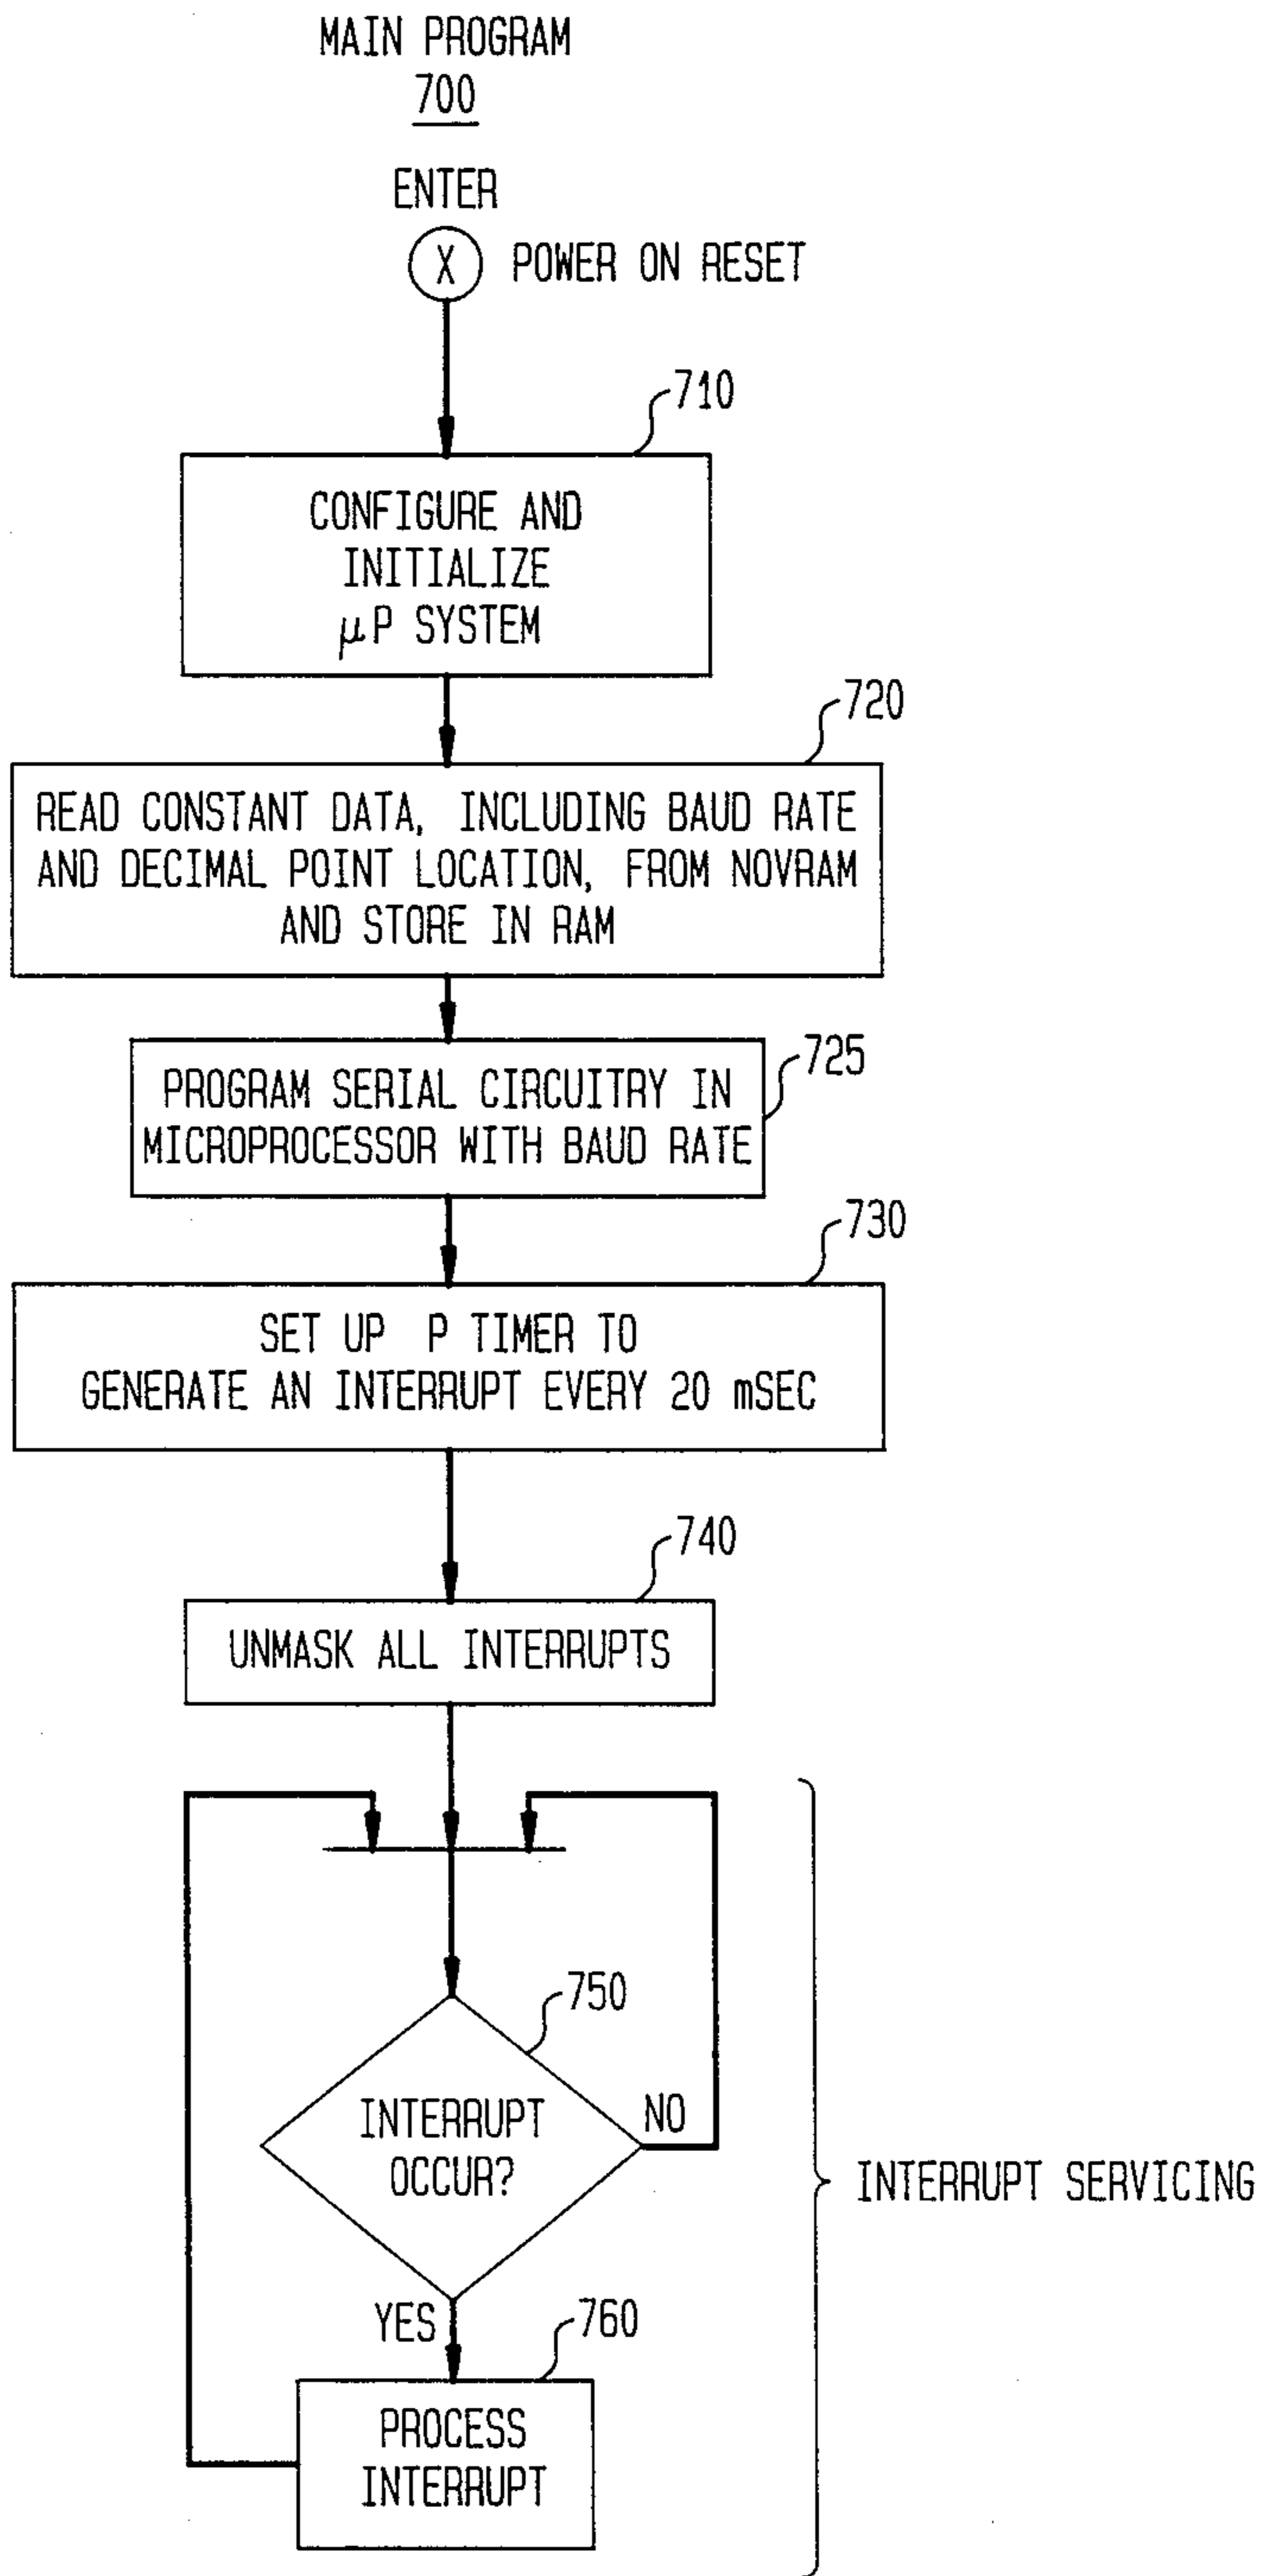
MAIN PROGRAM
700

ENTER

X POWER ON RESET

710

CONFIGURE AND INITIALIZE $\mu$P SYSTEM

720

READ CONSTANT DATA, INCLUDING BAUD RATE AND DECIMAL POINT LOCATION, FROM NOVRAM AND STORE IN RAM

725

PROGRAM SERIAL CIRCUITRY IN MICROPROCESSOR WITH BAUD RATE

730

SET UP P TIMER TO GENERATE AN INTERRUPT EVERY 20 mSEC

740

UNMASK ALL INTERRUPTS

750

INTERRUPT OCCUR?

NO

YES

760

PROCESS INTERRUPT

INTERRUPT SERVICING